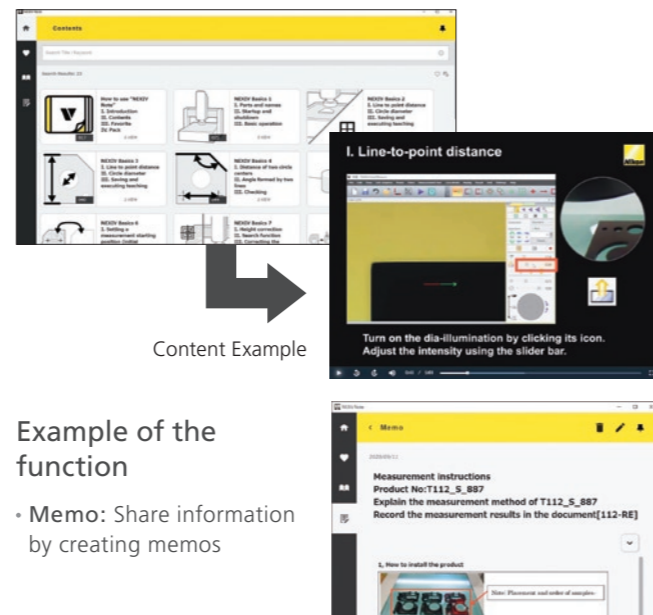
Contents

Search Title / Keyword

Search Results: 23

How to use "NEXIV Note"
I. Introduction
II. Contents
III. Favorite
IV. Pack

NEXIV Basics 1
I. Parts and names
II. Startup and shutdown
III. Basic operation

NEXIV Basics 2
I. Line-to-point distance
II. Circle diameter
III. Saving and executing teaching

NEXIV Basics 3
I. Line-to-point distance
II. Circle diameter
III. Saving and executing teaching

NEXIV Basics 4
I. Distance of two circle centers
II. Angle formed by two lines
III. Checking

NEXIV Basics 6
I. Setting a measurement starting position (initial

NEXIV Basics 7
I. Height correction
II. Search function
III. Correcting the

I. Line-to-point distance

Nikon

Turn on the dia-illumination by clicking its icon.
Adjust the intensity using the slider bar.

Content Example

Example of the function

• Memo: Share information by creating memos

< Memo

Measurement instructions
Product No:T112_S_887
Explain the measurement method of T112_S_887
Record the measurement results in the document[112-RE]

1. How to install the product

Note: Placement and order of samples